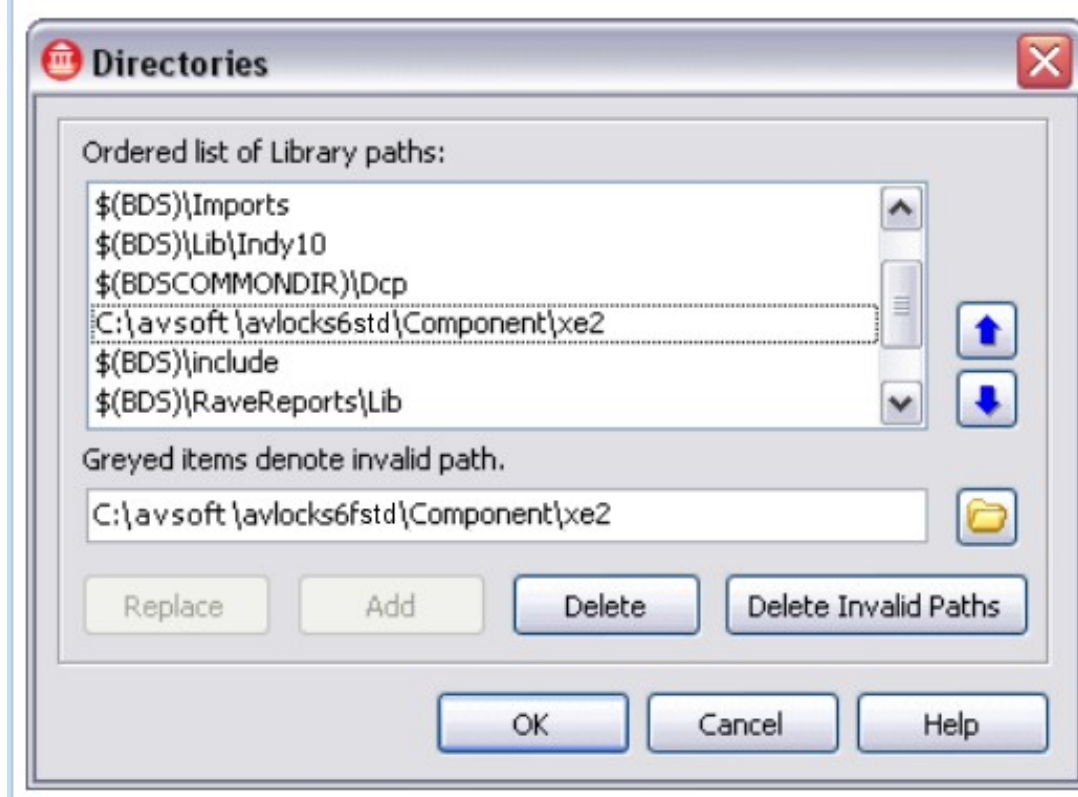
Directories

Ordered list of Library paths:

$(BDS)\Imports
$(BDS)\Lib\Indy10
$(BDSCOMMONDIR)\Dcp
C:\avsoft\avlocks6std\Component\xe2
$(BDS)\include
$(BDS)\RaveReports\Lib

Greyed items denote invalid path.

C:\avsoft\avlocks6fstd\Component\xe2

Replace Add Delete Delete Invalid Paths

OK Cancel Help